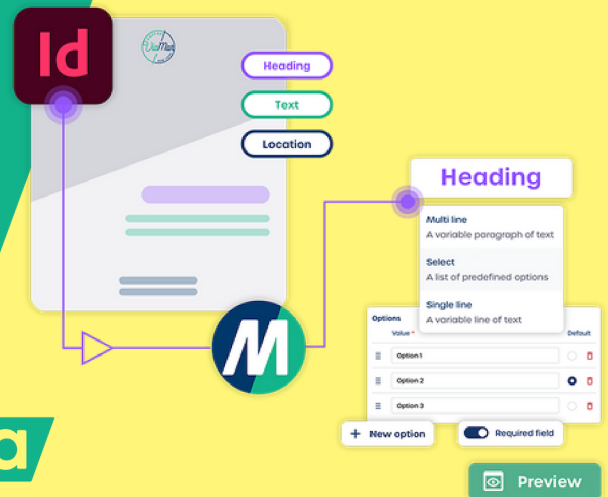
Id

Heading

Text

Location

Heading

Multi line
A variable paragraph of text

Select
A list of predefined options

Single line
A variable line of text

M

Options
Value * Default

Option 1

Option 2

Option 3

+ New option

Required field

Preview